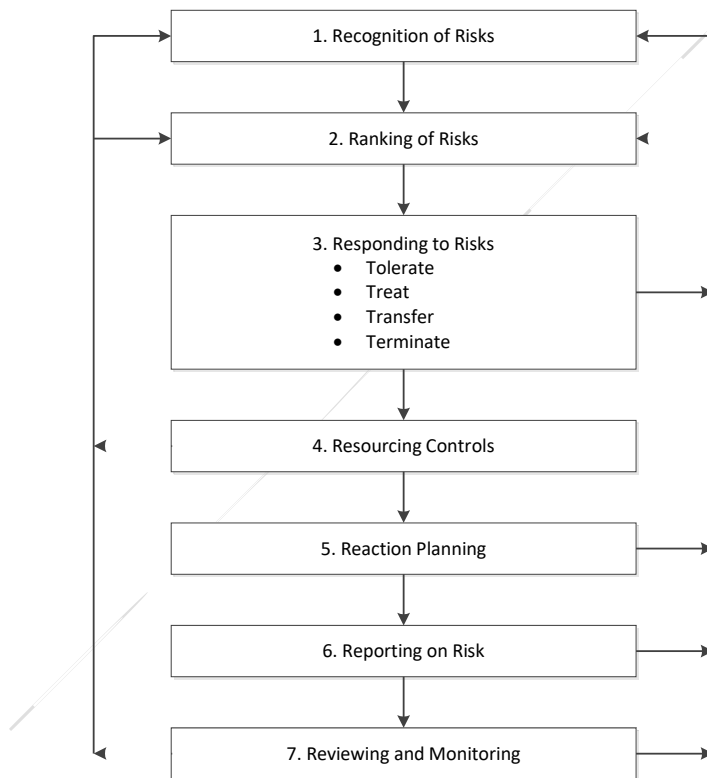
1. Recognition of Risks

2. Ranking of Risks

3. Responding to Risks
- Tolerate
- Treat
- Transfer
- Terminate

4. Resourcing Controls

5. Reaction Planning

6. Reporting on Risk

7. Reviewing and Monitoring